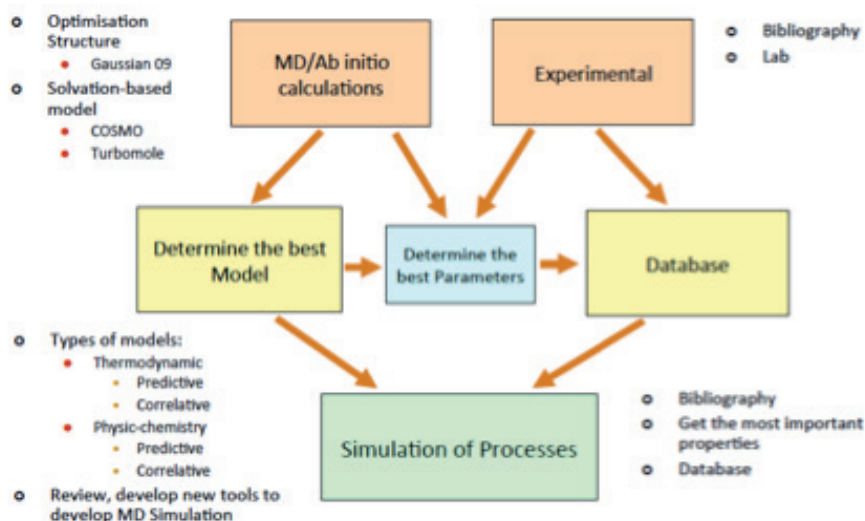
- Optimisation Structure
  - Gaussian 09
- Solvation-based model
  - COSMO
  - Turbomole

MD/Ab initio calculations

Experimental

- Bibliography
- Lab

Determine the best Model

Determine the best Parameters

Database

- Types of models:
  - Thermodynamic
    - Predictive
    - Correlative
  - Physic-chemistry
    - Predictive
    - Correlative
- Review, develop new tools to develop MD Simulation

Simulation of Processes

- Bibliography
- Get the most important properties
- Database